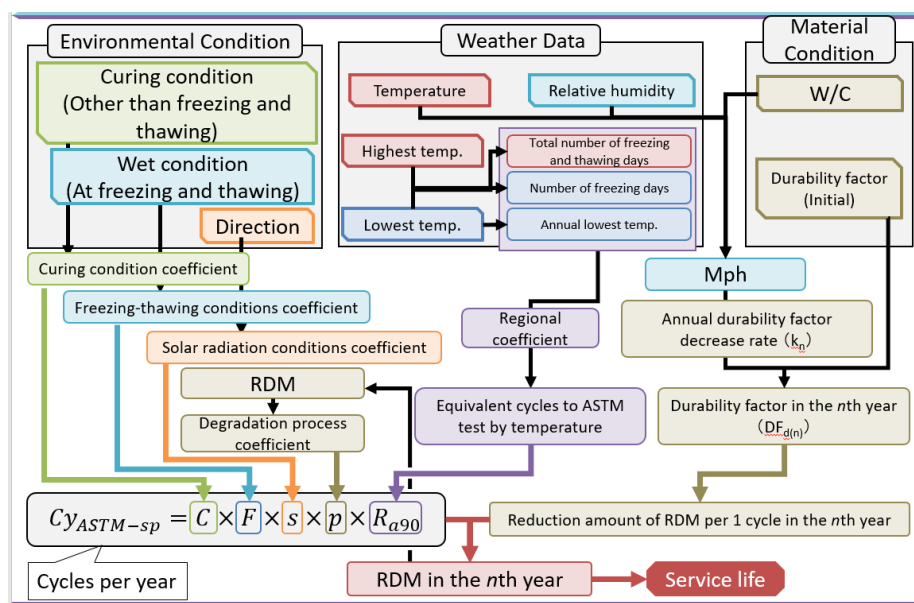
Environmental Condition

Weather Data

Material Condition

Curing condition (Other than freezing and thawing)

Wet condition (At freezing and thawing)

Direction

Temperature

Relative humidity

W/C

Highest temp.

Total number of freezing and thawing days

Number of freezing days

Lowest temp.

Annual lowest temp.

Durability factor (Initial)

Curing condition coefficient

Freezing-thawing conditions coefficient

Mph

Regional coefficient

Annual durability factor decrease rate（$k_n$）

Solar radiation conditions coefficient

RDM

Degradation process coefficient

Equivalent cycles to ASTM test by temperature

Durability factor in the $n$th year（$DF_{d(n)}$）

$Cy_{ASTM-sp} = C \times F \times s \times p \times R_{a90}$

Reduction amount of RDM per 1 cycle in the $n$th year

Cycles per year

RDM in the $n$th year

Service life